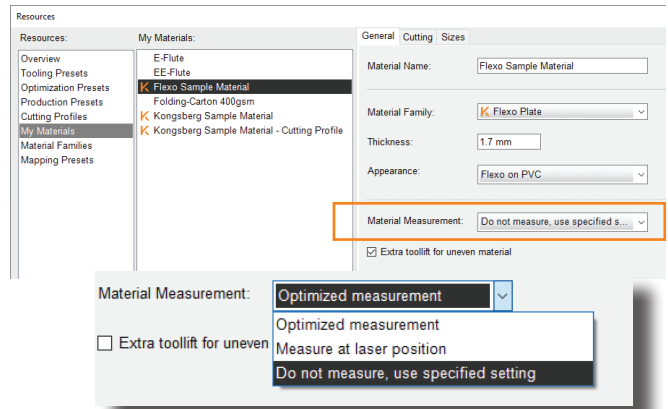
Resources

Resources:
Overview
Tooling Presets
Optimization Presets
Production Presets
Cutting Profiles
My Materials
Material Families
Mapping Presets

My Materials:
E-Flute
EE-Flute
K Flexo Sample Material
Folding-Carton 400gsm
K Kongsberg Sample Material
K Kongsberg Sample Material - Cutting Profile

General | Cutting | Sizes

Material Name: Flexo Sample Material

Material Family: K Flexo Plate

Thickness: 1.7 mm

Appearance: Flexo on PVC

Material Measurement: Do not measure, use specified s...

Extra toollift for uneven material

Material Measurement: Optimized measurement

Extra toollift for uneven

Optimized measurement
Measure at laser position
Do not measure, use specified setting